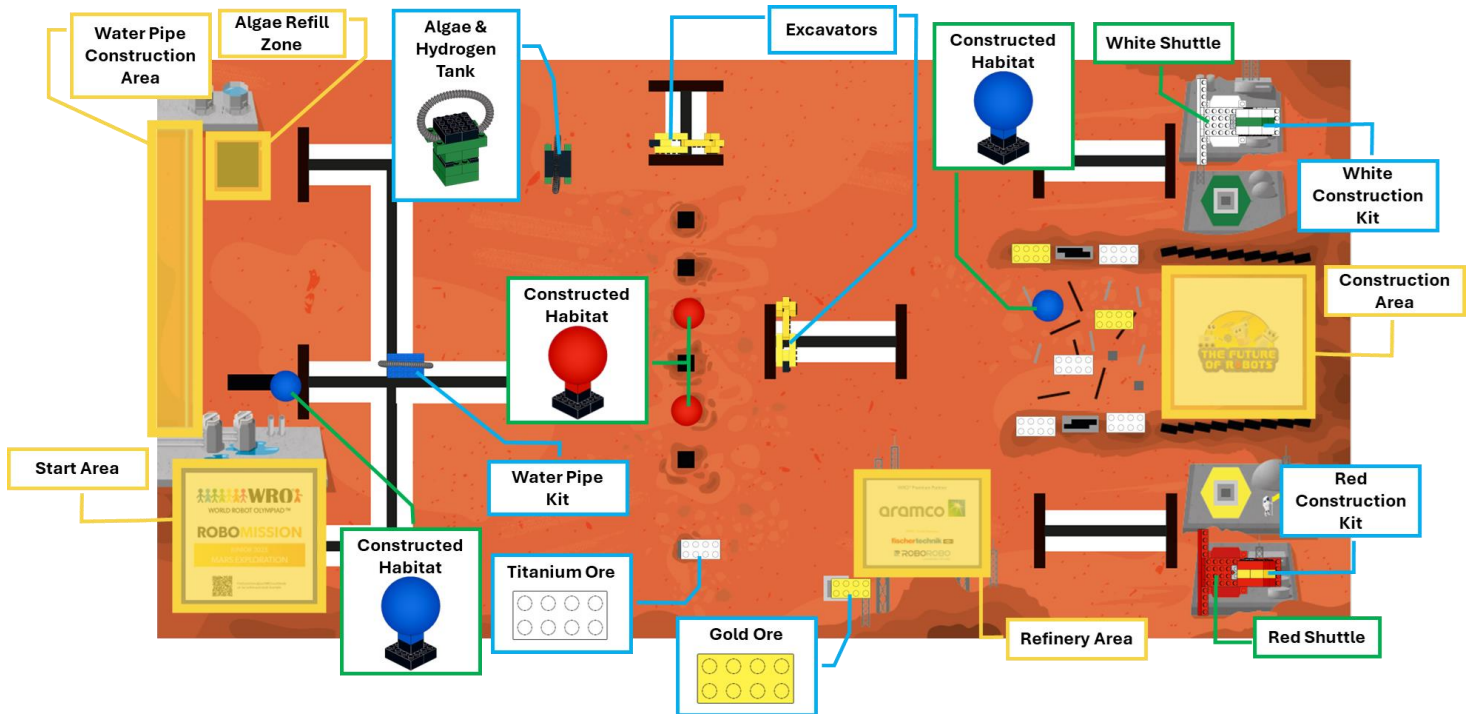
Water Pipe Construction Area

Algae Refill Zone

Algae & Hydrogen Tank

Excavators

Constructed Habitat

White Shuttle

White Construction Kit

Constructed Habitat

Construction Area

THE FUTURE OF ROBOTS

Start Area

WRO
WORLD ROBOT OLYMPIAD™
ROBOMISSION
MARS EXPLORATION

Water Pipe Kit

Constructed Habitat

Titanium Ore

Gold Ore

aramco
fischertechnik
ROBOROBO

Refinery Area

Red Construction Kit

Red Shuttle